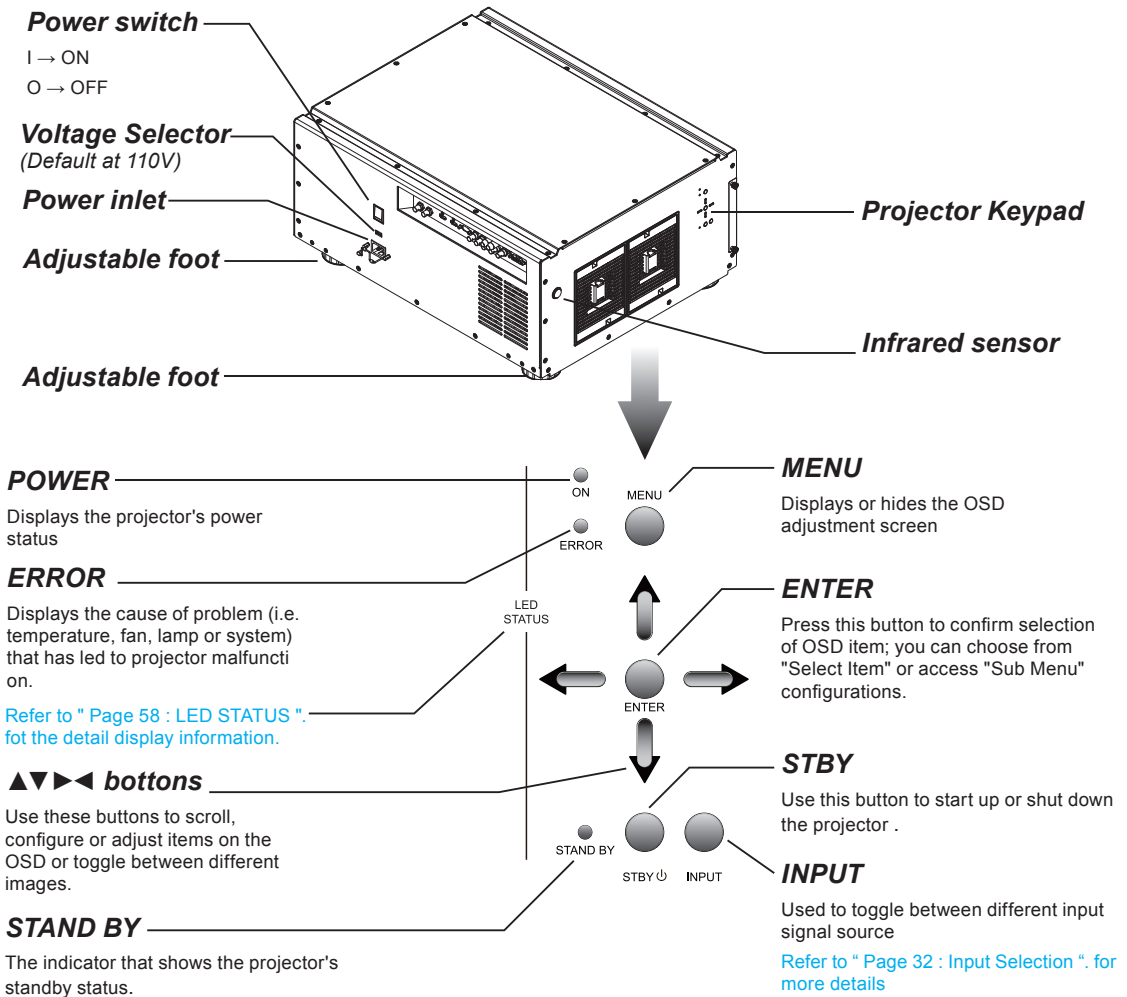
Power switch
I → ON
O → OFF

Voltage Selector
(Default at 110V)

Power inlet

Adjustable foot

Adjustable foot

Projector Keypad

Infrared sensor

POWER
Displays the projector's power status

ERROR
Displays the cause of problem (i.e. temperature, fan, lamp or system) that has led to projector malfuncti on.

Refer to " Page 58 : LED STATUS ". fot the detail display information.

▲▼►◄ bottons
Use these buttons to scroll, configure or adjust items on the OSD or toggle between different images.

STAND BY
The indicator that shows the projector's standby status.

ON
ERROR
LED STATUS
STAND BY
MENU
ENTER
STBY ⏻
INPUT

MENU
Displays or hides the OSD adjustment screen

ENTER
Press this button to confirm selection of OSD item; you can choose from "Select Item" or access "Sub Menu" configurations.

STBY
Use this button to start up or shut down the projector .

INPUT
Used to toggle between different input signal source

Refer to " Page 32 : Input Selection ". for more details